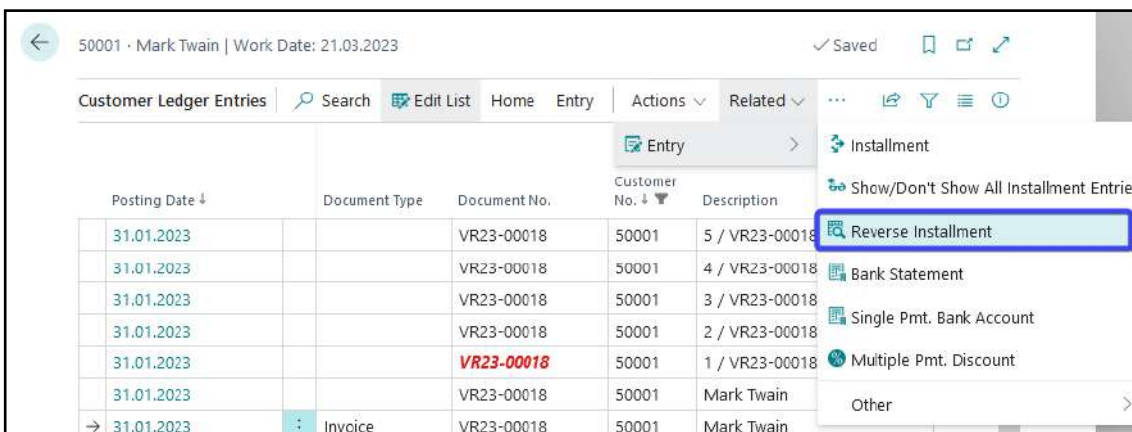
50001 · Mark Twain | Work Date: 21.03.2023

✓Saved

Customer Ledger Entries | Search | Edit List | Home | Entry | Actions | Related | ···

Entry >

Installment
Show/Don't Show All Installment Entrie
Reverse Installment
Bank Statement
Single Pmt. Bank Account
Multiple Pmt. Discount
Other

| Posting Date ↓ | | Document Type | Document No. | Customer No. ↓ | Description |
|---|---|---|---|---|---|
| 31.01.2023 | | | VR23-00018 | 50001 | 5 / VR23-00018 |
| 31.01.2023 | | | VR23-00018 | 50001 | 4 / VR23-00018 |
| 31.01.2023 | | | VR23-00018 | 50001 | 3 / VR23-00018 |
| 31.01.2023 | | | VR23-00018 | 50001 | 2 / VR23-00018 |
| 31.01.2023 | | | VR23-00018 | 50001 | 1 / VR23-00018 |
| 31.01.2023 | | | VR23-00018 | 50001 | Mark Twain |
| → 31.01.2023 | ⋮ | Invoice | VR23-00018 | 50001 | Mark Twain |